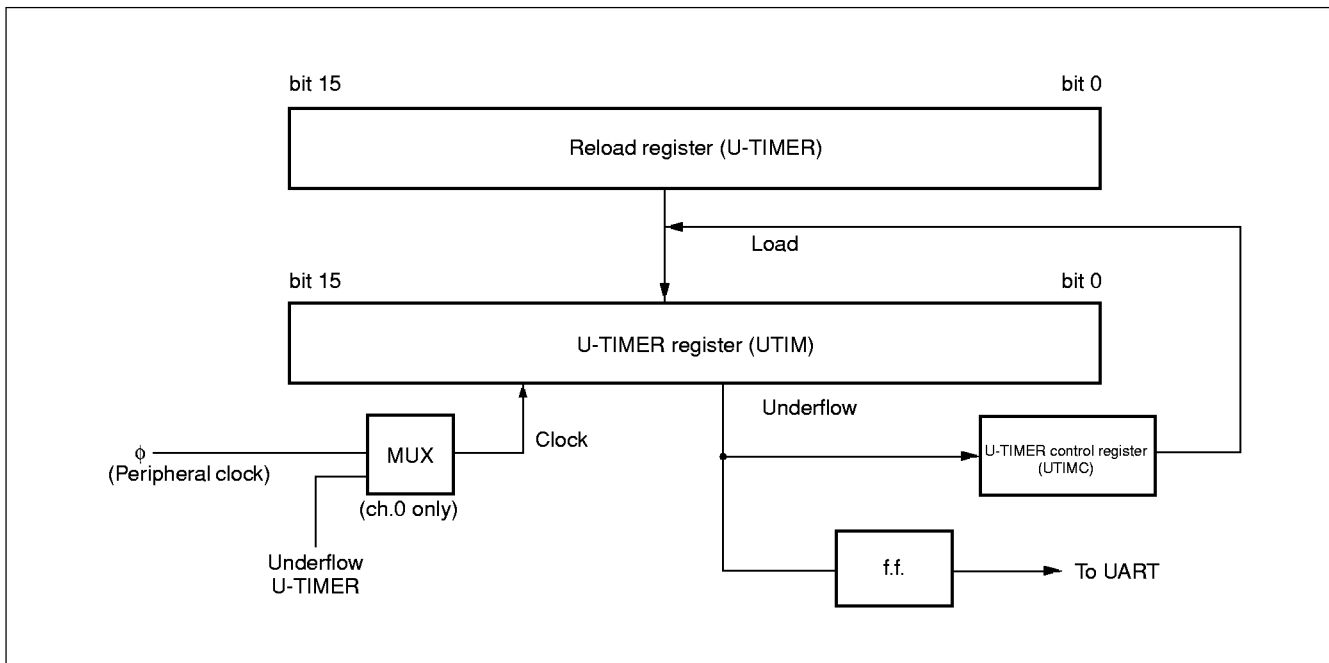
bit 15

bit 0

Reload register (U-TIMER)

Load

bit 15

bit 0

U-TIMER register (UTIM)

Underflow

$\phi$
(Peripheral clock)

MUX

(ch.0 only)

Clock

U-TIMER control register (UTIMC)

Underflow
U-TIMER

f.f.

To UART